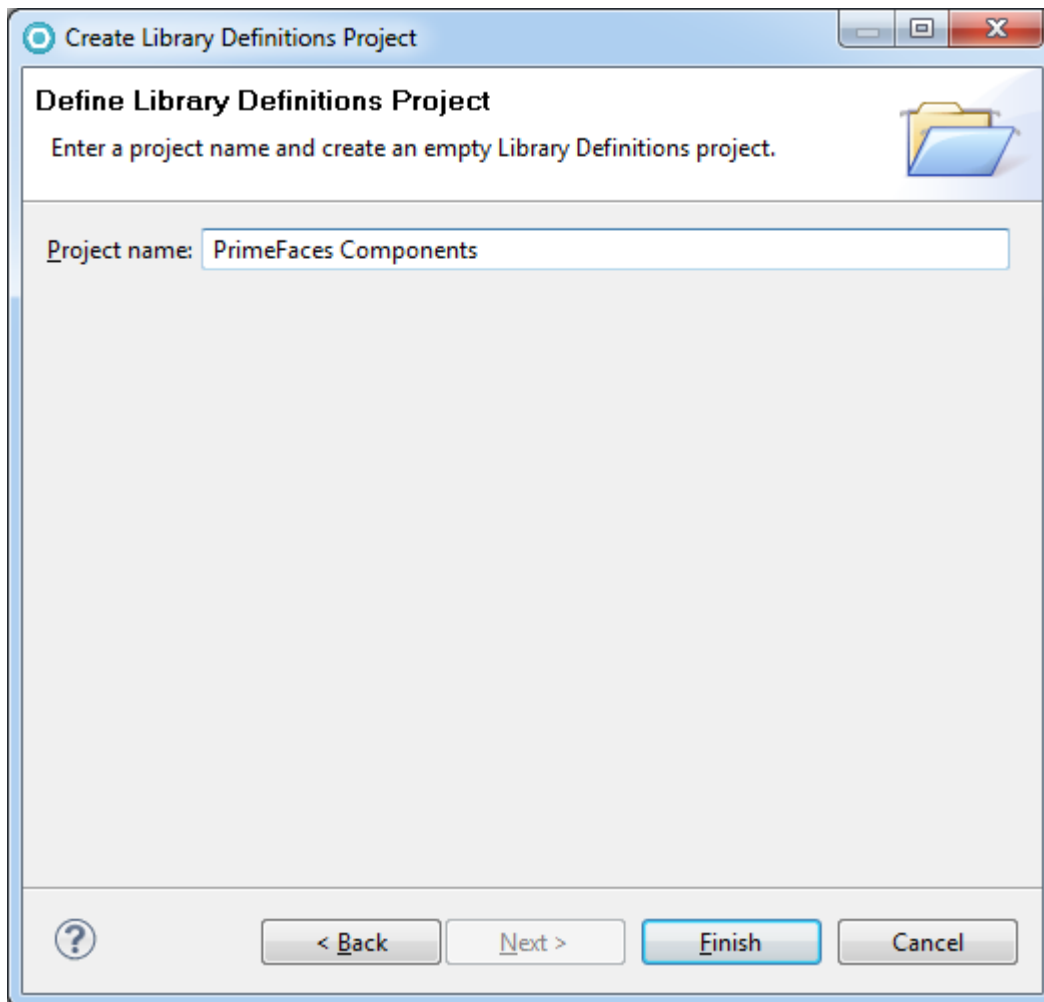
Create Library Definitions Project

Define Library Definitions Project

Enter a project name and create an empty Library Definitions project.

Project name: PrimeFaces Components

< Back
Next >
Finish
Cancel